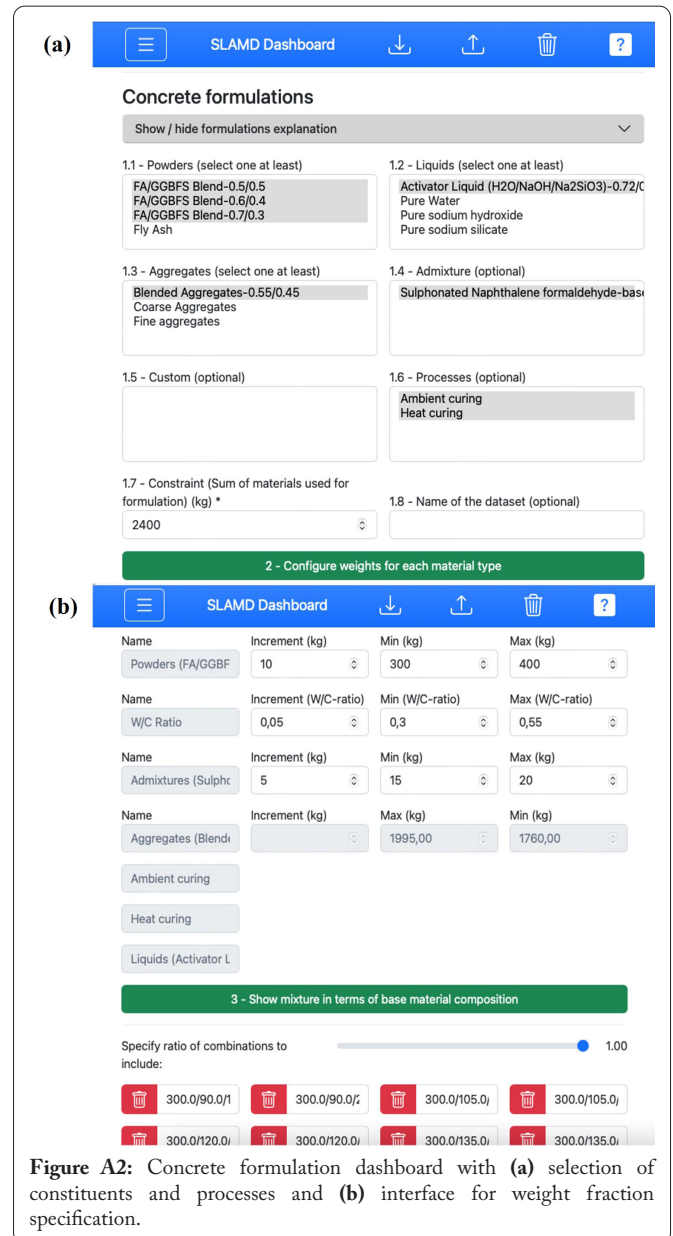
(a)

SLAMD Dashboard

?

Concrete formulations

Show / hide formulations explanation

1.1 - Powders (select one at least)

FA/GGBFS Blend-0.5/0.5
FA/GGBFS Blend-0.6/0.4
FA/GGBFS Blend-0.7/0.3
Fly Ash

1.2 - Liquids (select one at least)

Activator Liquid (H2O/NaOH/Na2SiO3)-0.72/0
Pure Water
Pure sodium hydroxide
Pure sodium silicate

1.3 - Aggregates (select one at least)

Blended Aggregates-0.55/0.45
Coarse Aggregates
Fine aggregates

1.4 - Admixture (optional)

Sulphonated Naphthalene formaldehyde-base

1.5 - Custom (optional)

1.6 - Processes (optional)

Ambient curing
Heat curing

1.7 - Constraint (Sum of materials used for formulation) (kg) *

2400

1.8 - Name of the dataset (optional)

2 - Configure weights for each material type

(b)

SLAMD Dashboard

?

| Name | Increment (kg) | Min (kg) | Max (kg) |
|---|---|---|---|
| Powders (FA/GGBF | 10 | 300 | 400 |

| Name | Increment (W/C-ratio) | Min (W/C-ratio) | Max (W/C-ratio) |
|---|---|---|---|
| W/C Ratio | 0,05 | 0,3 | 0,55 |

| Name | Increment (kg) | Min (kg) | Max (kg) |
|---|---|---|---|
| Admixtures (Sulphc | 5 | 15 | 20 |

| Name | Increment (kg) | Max (kg) | Min (kg) |
|---|---|---|---|
| Aggregates (Blend | | 1995,00 | 1760,00 |

Ambient curing

Heat curing

Liquids (Activator L

3 - Show mixture in terms of base material composition

Specify ratio of combinations to include:

1.00

300.0/90.0/1
300.0/90.0/2
300.0/105.0/
300.0/105.0/
300.0/120.0/
300.0/120.0/
300.0/135.0/
300.0/135.0/

Figure A2: Concrete formulation dashboard with (a) selection of constituents and processes and (b) interface for weight fraction specification.